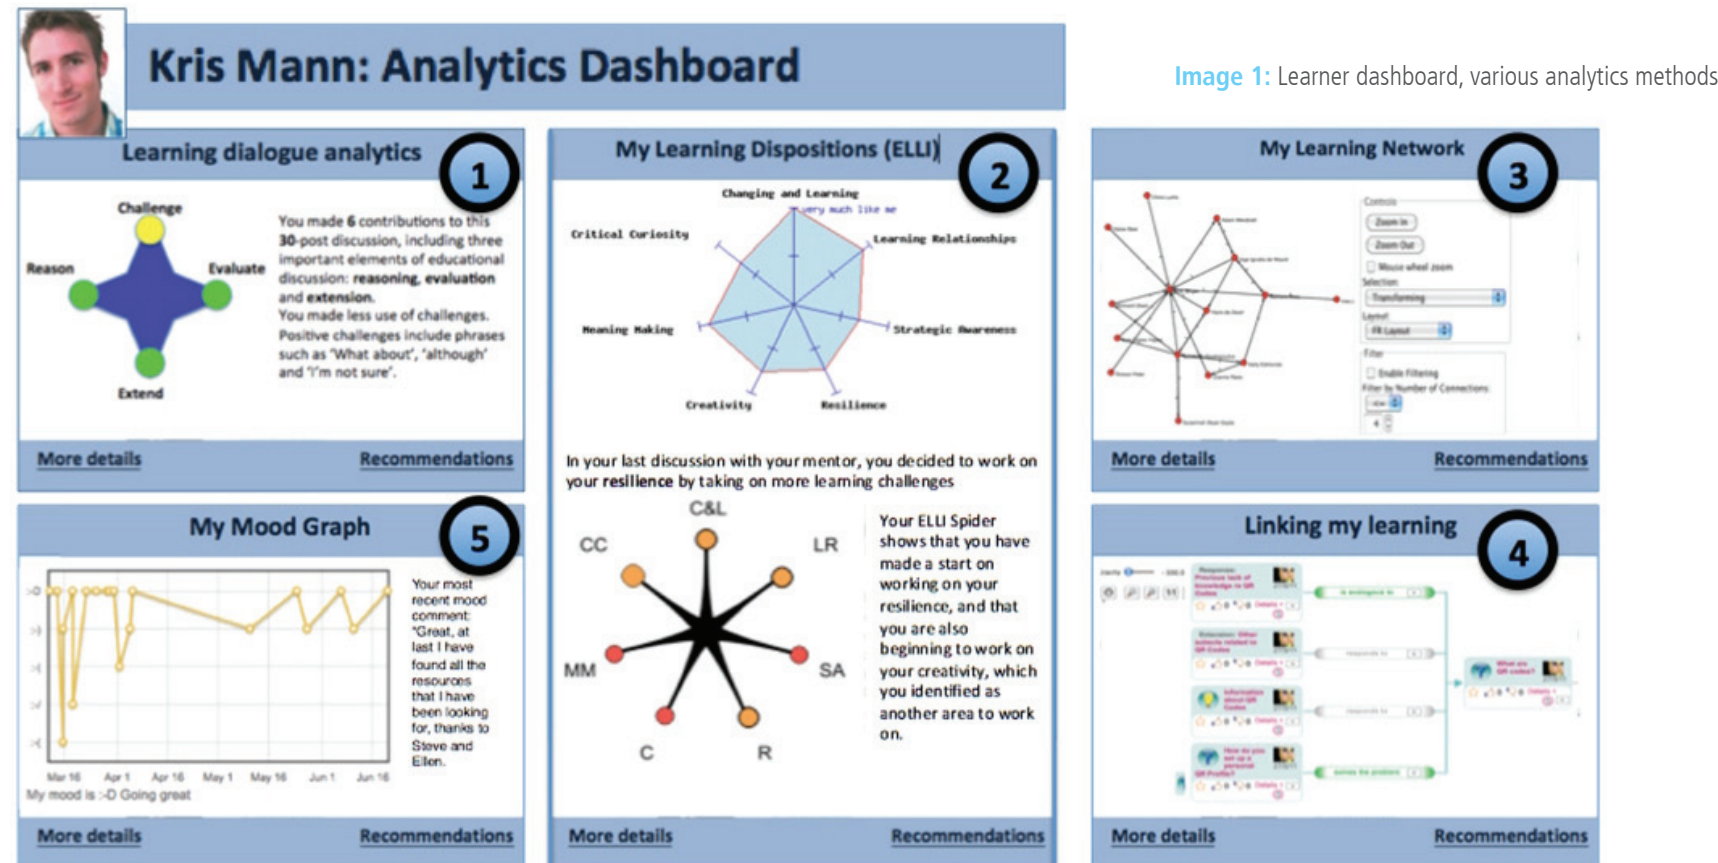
Kris Mann: Analytics Dashboard

Image 1: Learner dashboard, various analytics methods

Learning dialogue analytics

1

Challenge
Reason
Evaluate
Extend

You made 6 contributions to this 30-post discussion, including three important elements of educational discussion: reasoning, evaluation and extension.
You made less use of challenges. Positive challenges include phrases such as 'What about', 'although' and 'I'm not sure'.

More details
Recommendations

My Learning Dispositions (ELLI)

2

Changing and Learning
very much like me
Critical Curiosity
Learning Relationships
Meaning Making
Strategic Awareness
Creativity
Resilience

In your last discussion with your mentor, you decided to work on your resilience by taking on more learning challenges

C&L
CC
LR
MM
SA
C
R

Your ELLI Spider shows that you have made a start on working on your resilience, and that you are also beginning to work on your creativity, which you identified as another area to work on.

More details
Recommendations

My Learning Network

3

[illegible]

More details
Recommendations

My Mood Graph

5

:-D
:-)
:-|
:-(
:-(
Mar 16
Apr 1
Apr 16
May 1
May 16
Jun 1
Jun 16
My mood is :-D Going great

Your most recent mood comment: "Great, at last I have found all the resources that I have been looking for, thanks to Steve and Ellen.

More details
Recommendations

Linking my learning

4

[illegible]

More details
Recommendations